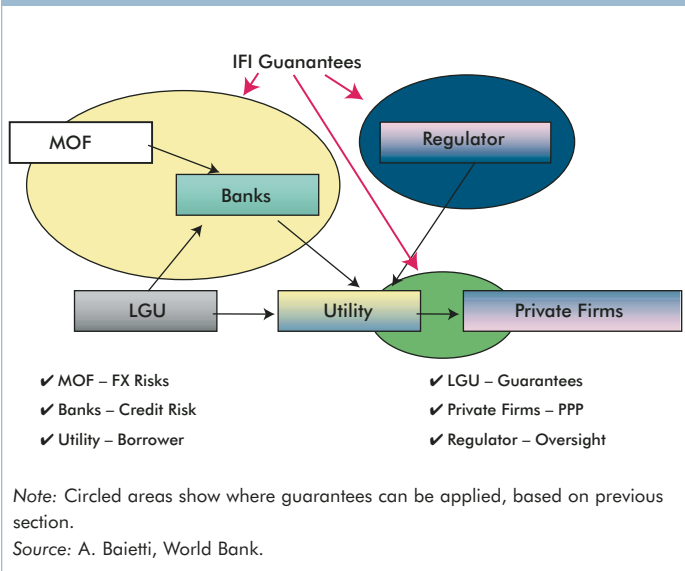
IFI Guarantees

MOF

Banks

Regulator

LGU

Utility

Private Firms

✔ MOF – FX Risks
✔ Banks – Credit Risk
✔ Utility – Borrower

✔ LGU – Guarantees
✔ Private Firms – PPP
✔ Regulator – Oversight

*Note:* Circled areas show where guarantees can be applied, based on previous section.
*Source:* A. Baietti, World Bank.